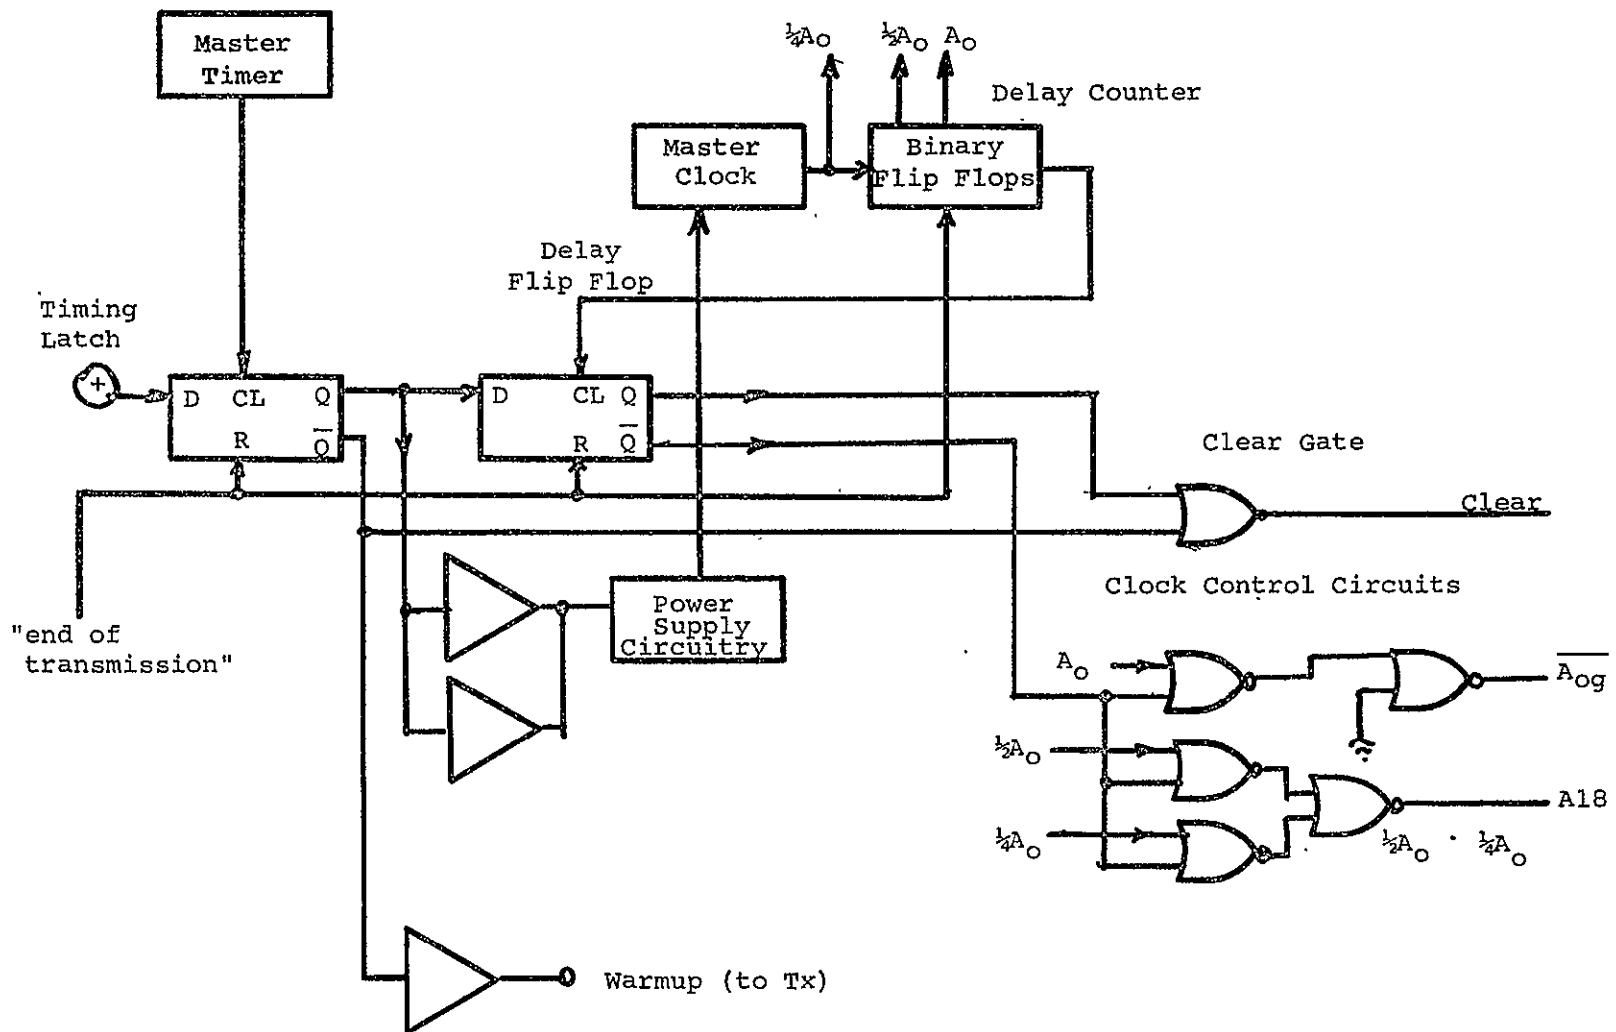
Master Timer

$\frac{1}{4}A_o$

$\frac{1}{2}A_o$ $A_o$

Delay Counter

Master Clock

Binary Flip Flops

Delay Flip Flop

Timing Latch

D CL Q

R $\overline{Q}$

D CL Q

R $\overline{Q}$

Clear Gate

Clear

Clock Control Circuits

"end of transmission"

Power Supply Circuitry

$A_o$

$\overline{A_{og}}$

$\frac{1}{2}A_o$

A18

$\frac{1}{4}A_o$

$\frac{1}{2}A_o \cdot \frac{1}{4}A_o$

Warmup (to Tx)